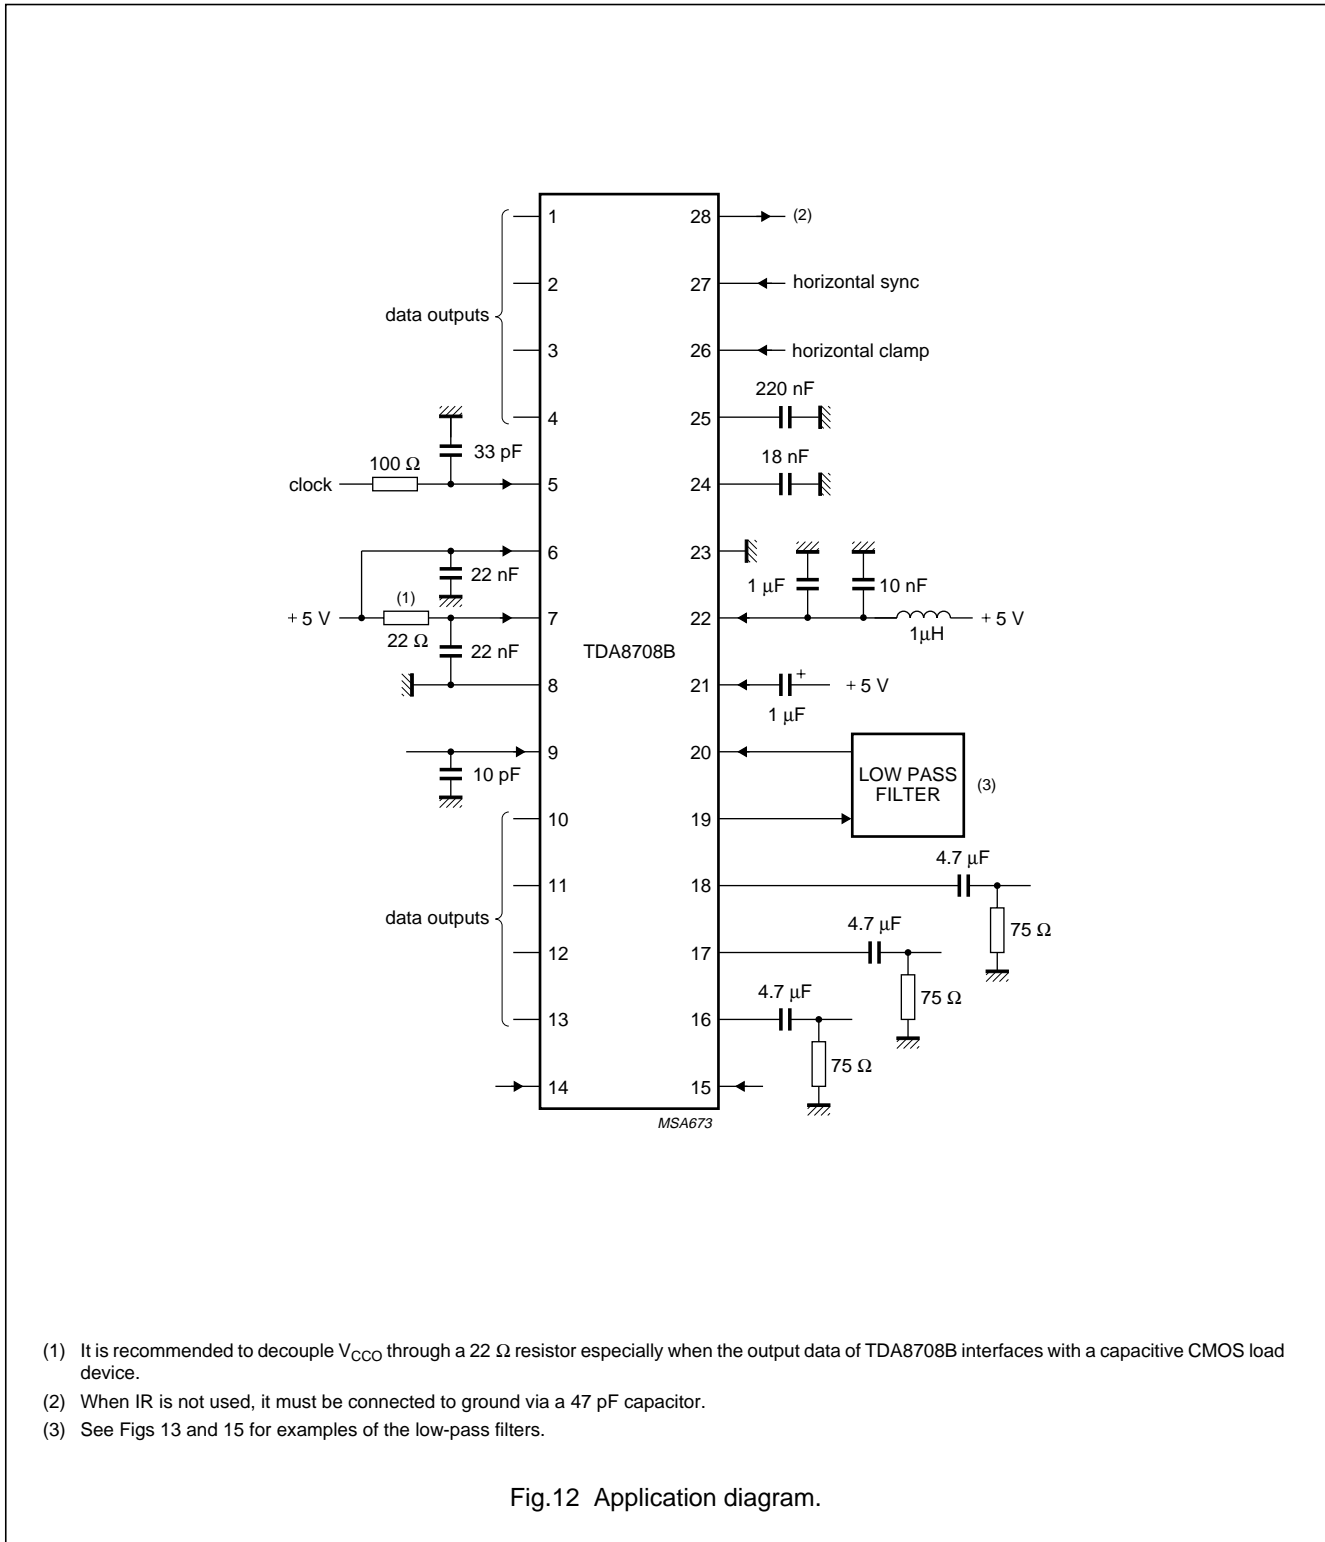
1
2
3
4
data outputs
5
33 pF
100 Ω
clock
6
22 nF
(1)
+ 5 V
7
22 Ω
22 nF
8
9
10 pF
10
11
12
13
data outputs
14
TDA8708B
28
(2)
27
horizontal sync
26
horizontal clamp
220 nF
25
18 nF
24
23
1 μF
10 nF
22
1μH
+ 5 V
21
+
+ 5 V
1 μF
20
LOW PASS FILTER
(3)
19
4.7 μF
18
75 Ω
4.7 μF
17
75 Ω
4.7 μF
16
75 Ω
15
MSA673

(1) It is recommended to decouple $V_{CCO}$ through a 22 Ω resistor especially when the output data of TDA8708B interfaces with a capacitive CMOS load device.

(2) When IR is not used, it must be connected to ground via a 47 pF capacitor.

(3) See Figs 13 and 15 for examples of the low-pass filters.

Fig.12 Application diagram.